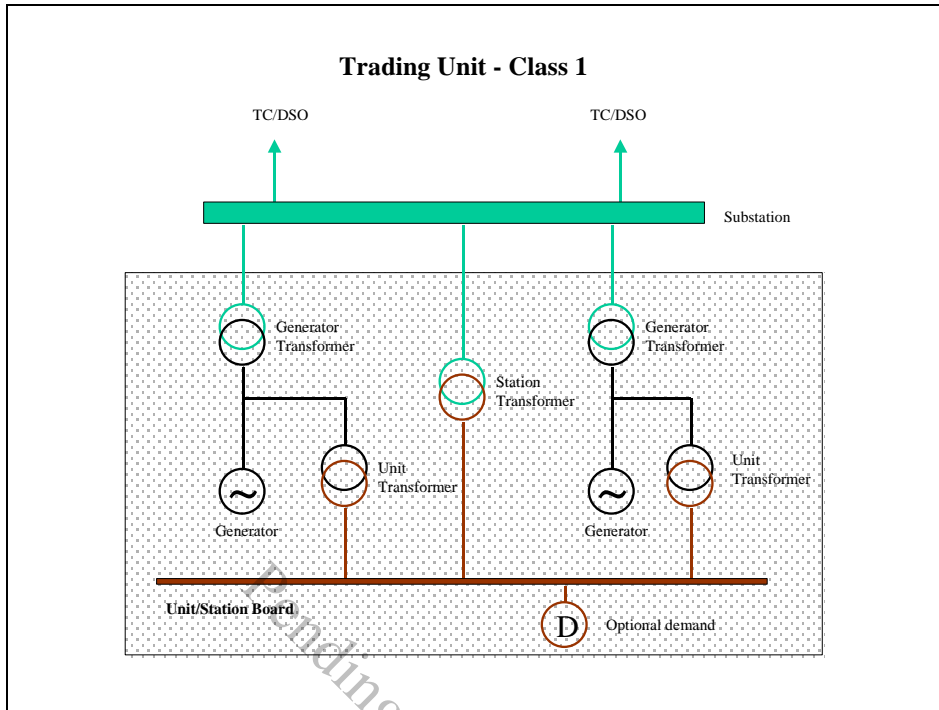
Trading Unit - Class 1

TC/DSO

TC/DSO

Substation

Generator Transformer

Generator Transformer

Station Transformer

Unit Transformer

Unit Transformer

Generator

Generator

Unit/Station Board

D

Optional demand

Pending